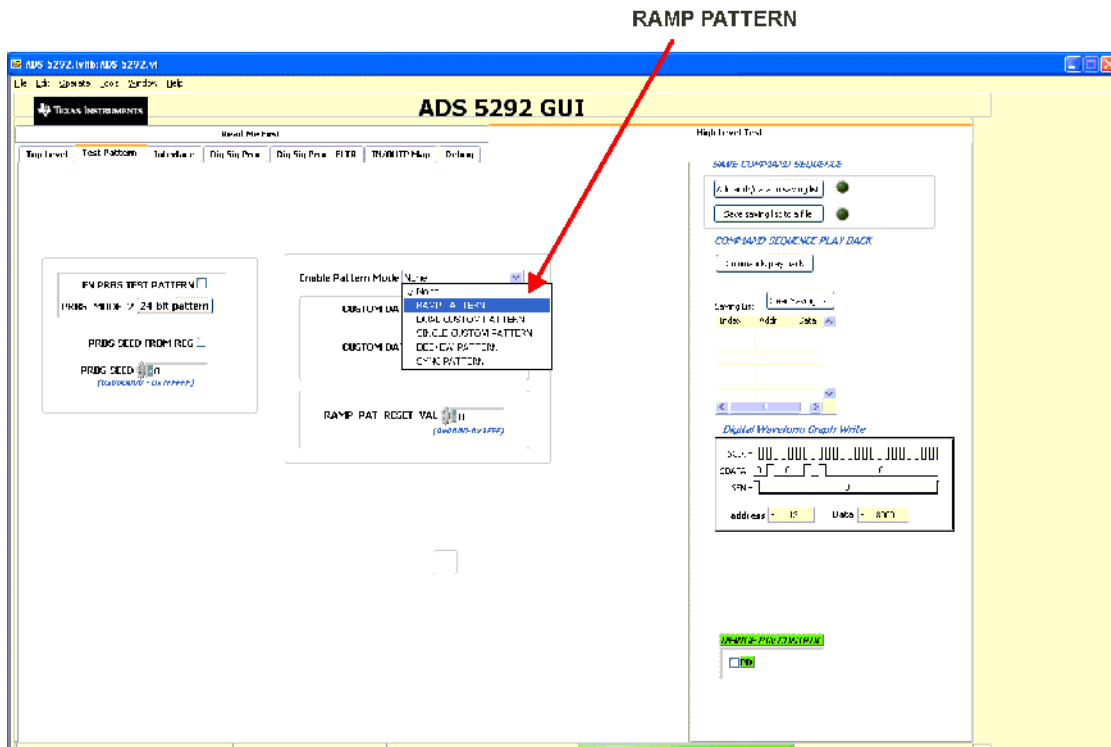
RAMP PATTERN

ADS 5292.lvlib:ADS 5292.vi

File Edit Operate Tools Window Help

TEXAS INSTRUMENTS

ADS 5292 GUI

Read Me First

High Level Test

Top Level | Test Pattern | Interface | Dig Sig Proc | Dig Sig Proc FLTR | IN/OUTP Map | Debug

EN PRBS TEST PATTERN

PRBS MODE 2 24 bit pattern

PRBS SEED FROM REG

PRBS SEED 0

(0x000000 - 0x7FFFFF)

Enable Pattern Mode None

None
RAMP PATTERN
DUAL CUSTOM PATTERN
SINGLE CUSTOM PATTERN
DESKEW PATTERN
SYNC PATTERN

CUSTOM DA

CUSTOM DAT

RAMP PAT RESET VAL 0

(0x0000-0x3FFF)

SAVE COMMAND SEQUENCE

Save sequence to file

COMMAND SEQUENCE PLAY BACK

Command play back

Saving list

Index Addr Data

Digital Waveform Graph Write

SCLK

SDATA

SEN

address 13 Data 8000

DEVICE POWER DOWN

PD